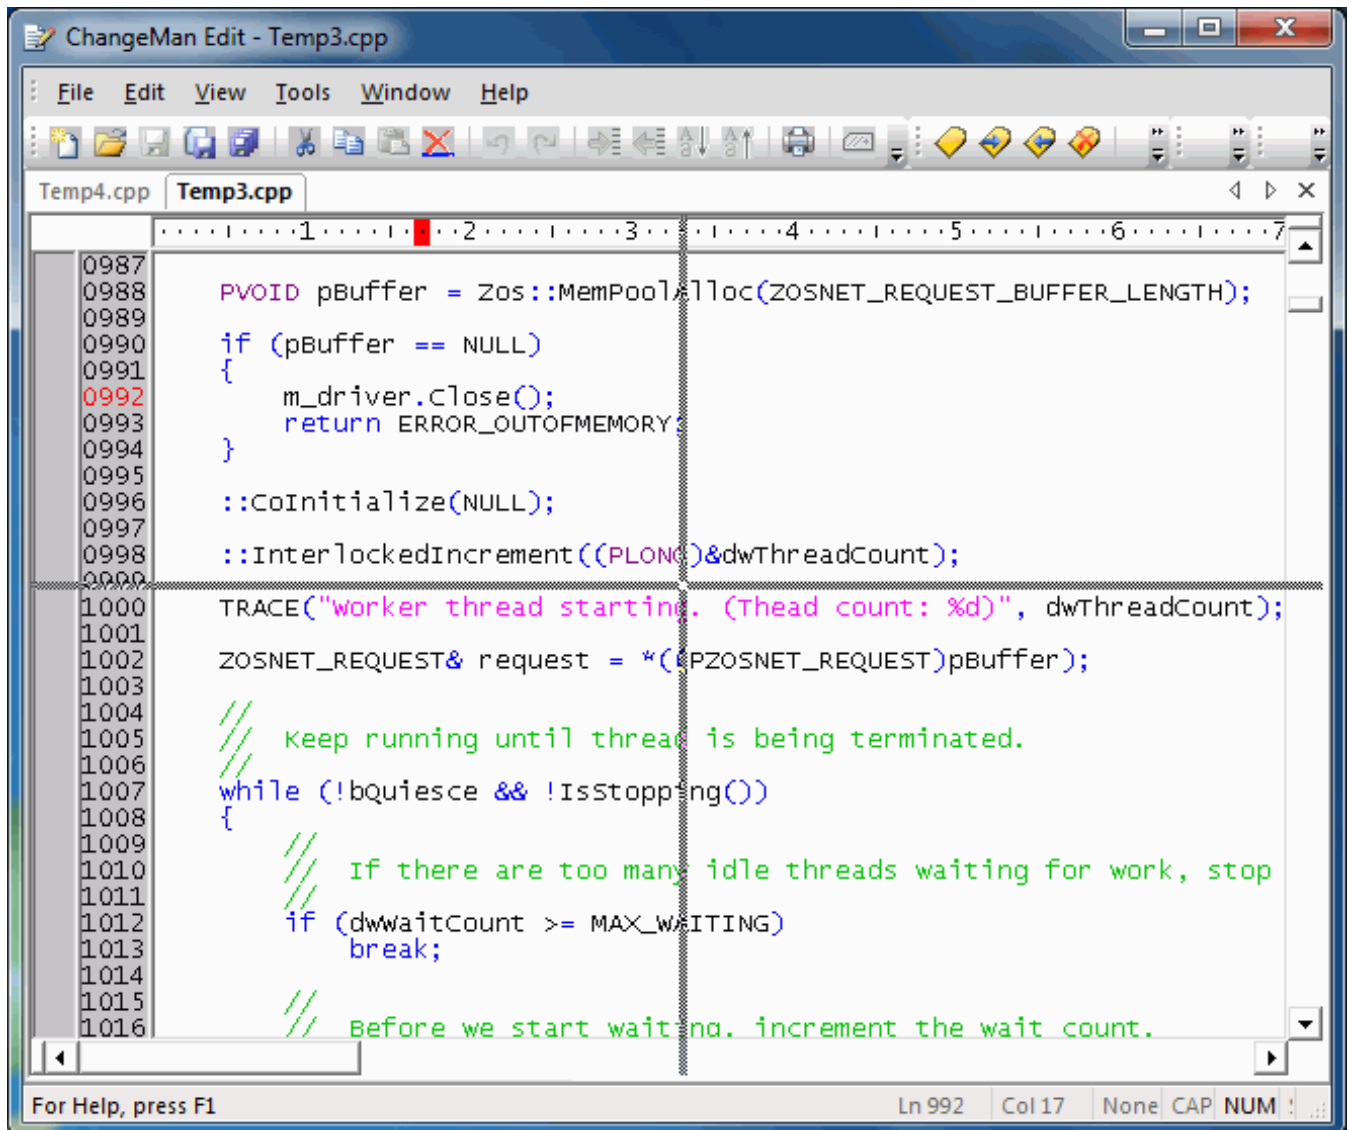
ChangeMan Edit - Temp3.cpp

File Edit View Tools Window Help

Temp4.cpp Temp3.cpp

1 2 3 4 5 6 7

0987
0988 PVOID pBuffer = Zos::MemPoolAlloc(ZOSNET_REQUEST_BUFFER_LENGTH);
0989
0990 if (pBuffer == NULL)
0991 {
0992 m_driver.Close();
0993 return ERROR_OUTOFMEMORY;
0994 }
0995
0996 ::CoInitialize(NULL);
0997
0998 ::InterlockedIncrement((PLONG)&dwThreadCount);
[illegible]
1000 TRACE("Worker thread starting. (Thead count: %d)", dwThreadCount);
1001
1002 ZOSNET_REQUEST& request = *(PZOSNET_REQUEST)pBuffer);
1003
1004 //
1005 // Keep running until thread is being terminated.
1006 //
1007 while (!bQuiesce && !IsStopping())
1008 {
1009 //
1010 // If there are too many idle threads waiting for work, stop
1011 //
1012 if (dwWaitCount >= MAX_WAITING)
1013 break;
1014
1015 //
1016 // Before we start waiting, increment the wait count.

For Help, press F1 Ln 992 Col 17 None CAP NUM